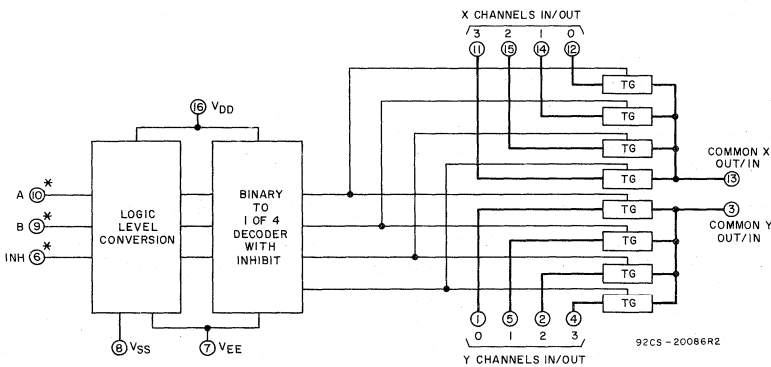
X CHANNELS IN/OUT

3 2 1 0

11 15 14 12

16 $V_{DD}$

A 10 *

B 9 *

INH 6 *

LOGIC LEVEL CONVERSION

BINARY TO 1 OF 4 DECODER WITH INHIBIT

TG

TG

TG

TG

TG

TG

TG

TG

COMMON X OUT/IN

13

3

COMMON Y OUT/IN

8 $V_{SS}$

7 $V_{EE}$

1 5 2 4

0 1 2 3

Y CHANNELS IN/OUT

92CS-20086R2